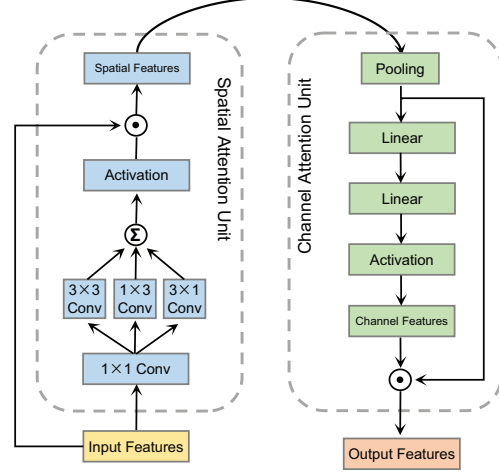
Spatial Features

Activation

$\Sigma$

3×3 Conv

1×3 Conv

3×1 Conv

1×1 Conv

Input Features

Spatial Attention Unit

Channel Attention Unit

Pooling

Linear

Linear

Activation

Channel Features

Output Features